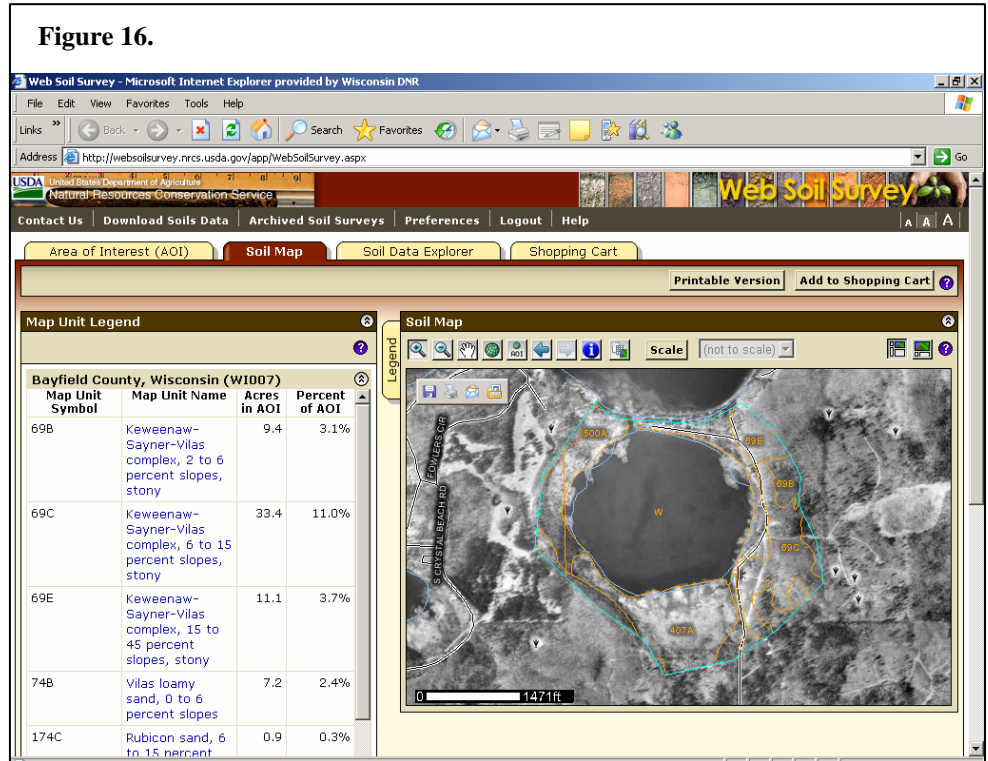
**Figure 16.**

Web Soil Survey - Microsoft Internet Explorer provided by Wisconsin DNR

File Edit View Favorites Tools Help

Links Back Search Favorites

Address http://websoilsurvey.nrcs.usda.gov/app/WebSoilSurvey.aspx Go

USDA United States Department of Agriculture Natural Resources Conservation Service

Web Soil Survey

Contact Us | Download Soils Data | Archived Soil Surveys | Preferences | Logout | Help A A A

Area of Interest (AOI) | Soil Map | Soil Data Explorer | Shopping Cart

Printable Version | Add to Shopping Cart

Map Unit Legend

Bayfield County, Wisconsin (WI007)

| Map Unit Symbol | Map Unit Name | Acres in AOI | Percent of AOI |
|---|---|---|---|
| 69B | Keweenaw-Sayner-Vilas complex, 2 to 6 percent slopes, stony | 9.4 | 3.1% |
| 69C | Keweenaw-Sayner-Vilas complex, 6 to 15 percent slopes, stony | 33.4 | 11.0% |
| 69E | Keweenaw-Sayner-Vilas complex, 15 to 45 percent slopes, stony | 11.1 | 3.7% |
| 74B | Vilas loamy sand, 0 to 6 percent slopes | 7.2 | 2.4% |
| 174C | Rubicon sand, 6 to 15 percent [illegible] | 0.9 | 0.3% |

Legend

Soil Map

AOI Scale (not to scale)

COWERS CIR

S CRYSTAL BEACH RD

500A

69E

69B

W

69C

407A

0 1471ft